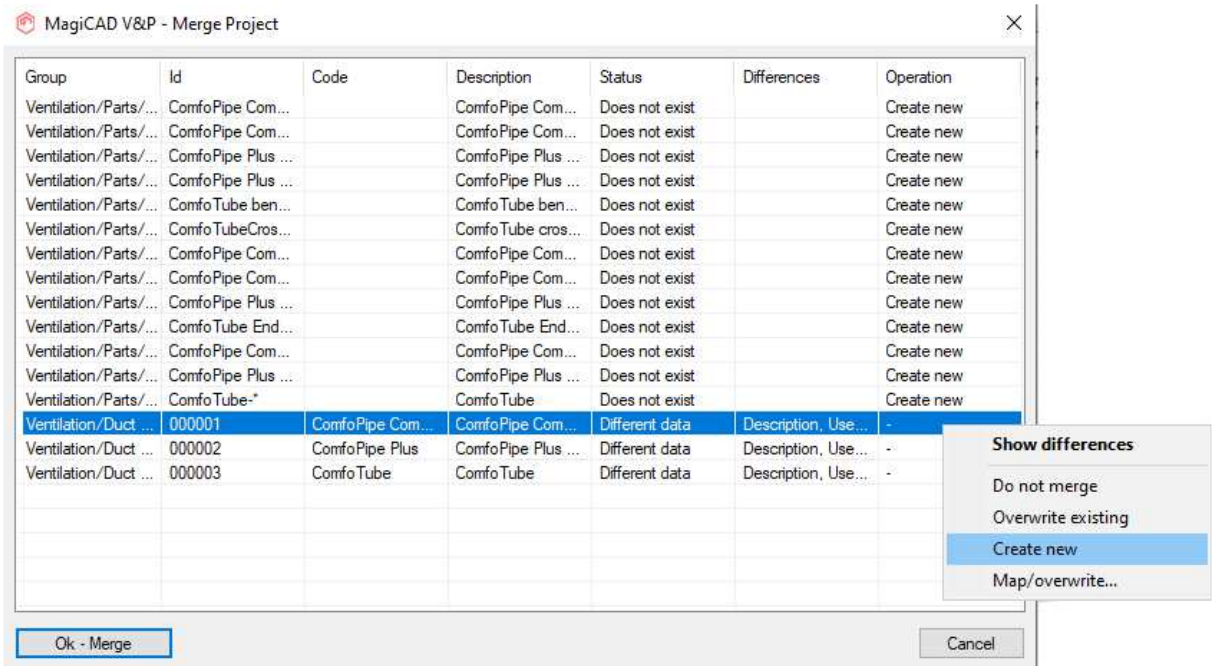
MagiCAD V&P - Merge Project

| Group | Id | Code | Description | Status | Differences | Operation |
|---|---|---|---|---|---|---|
| Ventilation/Parts/... | ComfoPipe Com... | | ComfoPipe Com... | Does not exist | | Create new |
| Ventilation/Parts/... | ComfoPipe Com... | | ComfoPipe Com... | Does not exist | | Create new |
| Ventilation/Parts/... | ComfoPipe Plus ... | | ComfoPipe Plus ... | Does not exist | | Create new |
| Ventilation/Parts/... | ComfoPipe Plus ... | | ComfoPipe Plus ... | Does not exist | | Create new |
| Ventilation/Parts/... | ComfoTube ben... | | ComfoTube ben... | Does not exist | | Create new |
| Ventilation/Parts/... | ComfoTubeCros... | | ComfoTube cros... | Does not exist | | Create new |
| Ventilation/Parts/... | ComfoPipe Com... | | ComfoPipe Com... | Does not exist | | Create new |
| Ventilation/Parts/... | ComfoPipe Com... | | ComfoPipe Com... | Does not exist | | Create new |
| Ventilation/Parts/... | ComfoPipe Plus ... | | ComfoPipe Plus ... | Does not exist | | Create new |
| Ventilation/Parts/... | ComfoTube End... | | ComfoTube End... | Does not exist | | Create new |
| Ventilation/Parts/... | ComfoPipe Com... | | ComfoPipe Com... | Does not exist | | Create new |
| Ventilation/Parts/... | ComfoPipe Plus ... | | ComfoPipe Plus ... | Does not exist | | Create new |
| Ventilation/Parts/... | ComfoTube-* | | ComfoTube | Does not exist | | Create new |
| Ventilation/Duct ... | 000001 | ComfoPipe Com... | ComfoPipe Com... | Different data | Description, Use... | - |
| Ventilation/Duct ... | 000002 | ComfoPipe Plus | ComfoPipe Plus ... | Different data | Description, Use... | - |
| Ventilation/Duct ... | 000003 | ComfoTube | ComfoTube | Different data | Description, Use... | - |

Show differences
Do not merge
Overwrite existing
Create new
Map/overwrite...

Ok - Merge
Cancel